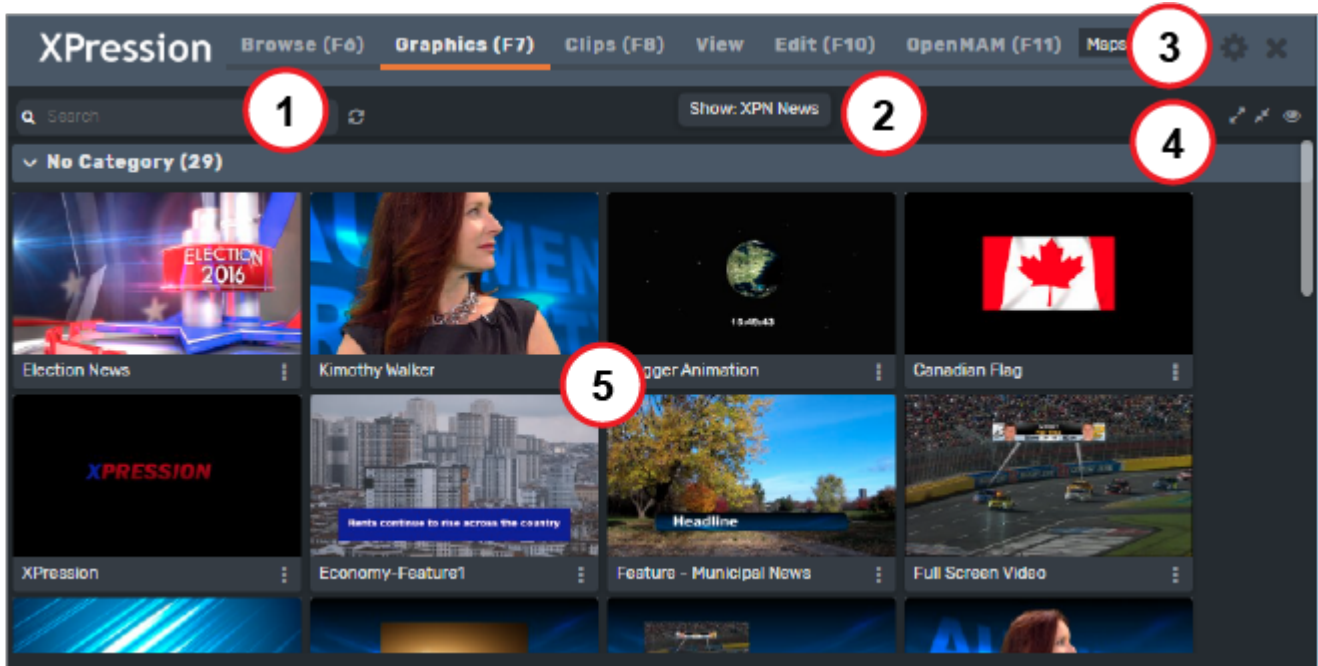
XPression Browse (F6) Graphics (F7) Clips (F8) View Edit (F10) OpenMAM (F11) Maps

3

Search

1

Show: XPN News

2

4

No Category (29)

ELECTION 2016

Election News

Kimothy Walker

5

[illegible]gger Animation

Canadian Flag

XPRESSION

XPression

Rents continue to rise across the country

Economy-Feature1

Headline

Feature - Municipal News

Full Screen Video